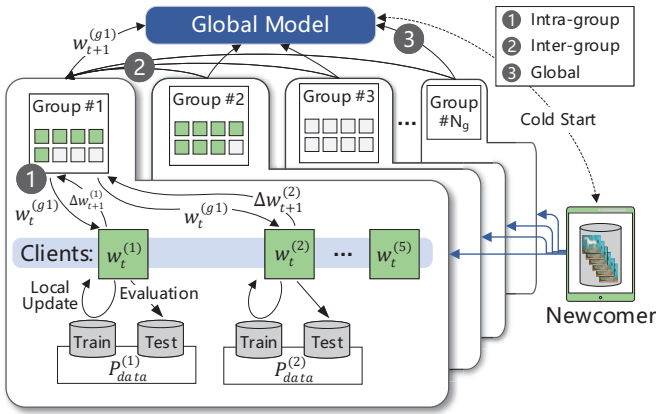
Global Model

$w_{t+1}^{(g1)}$

2

3

1 Intra-group
2 Inter-group
3 Global

Group #1

Group #2

Group #3

...

Group #$N_g$

Cold Start

1

$w_t^{(g1)}$

$\Delta w_{t+1}^{(1)}$

$w_t^{(g1)}$

$\Delta w_{t+1}^{(2)}$

Clients:

$w_t^{(1)}$

$w_t^{(2)}$

...

$w_t^{(5)}$

Local Update

Evaluation

Train

Test

$P_{data}^{(1)}$

Train

Test

$P_{data}^{(2)}$

Newcomer